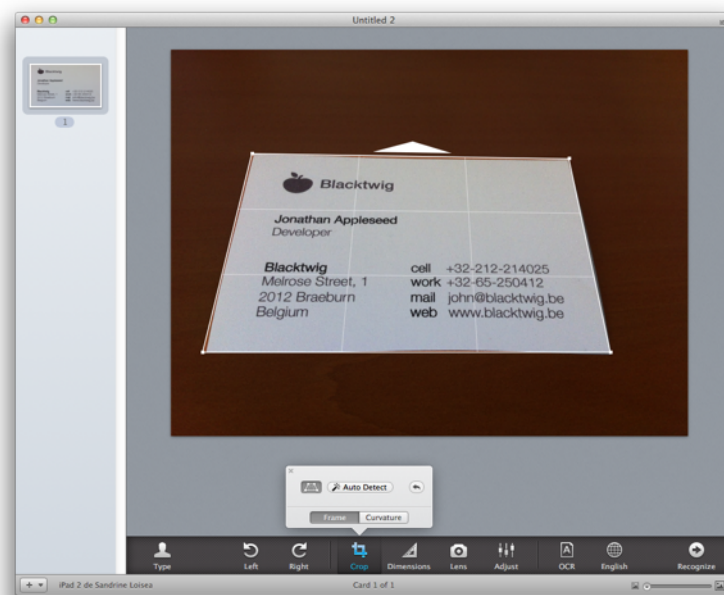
Untitled 2

1

Blacktwig

Jonathan Appleseed
Developer

Blacktwig
Melrose Street, 1
2012 Braeburn
Belgium

cell +32-212-214025
work +32-65-250412
mail john@blacktwig.be
web www.blacktwig.be

Auto Detect

Frame Curvature

Type Left Right Crop Dimensions Lens Adjust OCR English Recognize

iPad 2 de Sandrine Loisea

Card 1 of 1